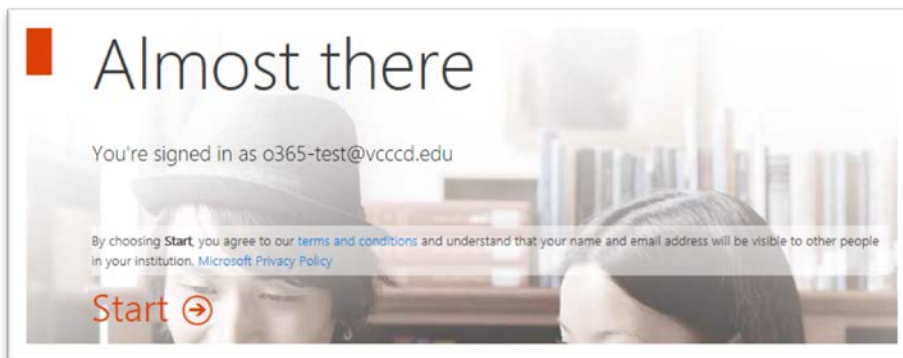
Almost there

You're signed in as o365-test@vcccd.edu

By choosing **Start**, you agree to our terms and conditions and understand that your name and email address will be visible to other people in your institution. Microsoft Privacy Policy

Start ⊕